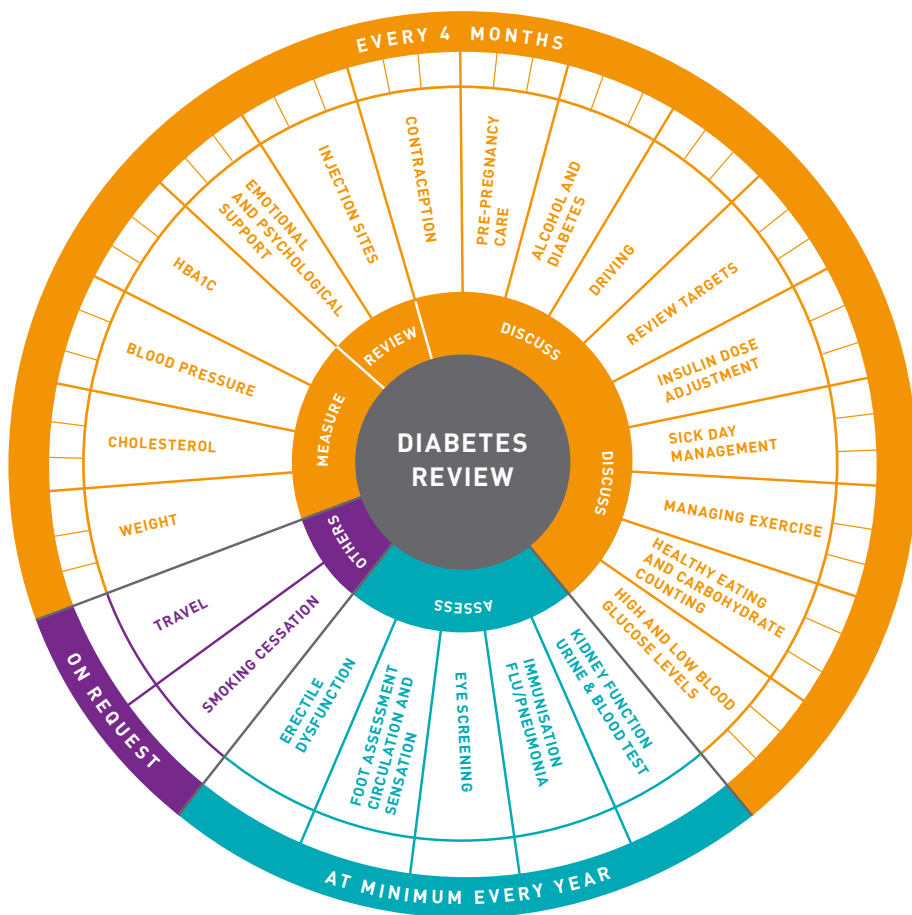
EVERY 4 MONTHS

DIABETES REVIEW

MEASURE

REVIEW

DISCUSS

DISCUSS

ASSESS

OTHERS

HBA1C

EMOTIONAL AND PSYCHOLOGICAL SUPPORT

INJECTION SITES

CONTRACEPTION

PRE-PREGNANCY CARE

ALCOHOL AND DIABETES

DRIVING

REVIEW TARGETS

INSULIN DOSE ADJUSTMENT

SICK DAY MANAGEMENT

MANAGING EXERCISE

HEALTHY EATING AND CARBOHYDRATE COUNTING

HIGH AND LOW BLOOD GLUCOSE LEVELS

BLOOD PRESSURE

CHOLESTEROL

WEIGHT

TRAVEL

SMOKING CESSATION

ERECTILE DYSFUNCTION

FOOT ASSESSMENT CIRCULATION AND SENSATION

EYE SCREENING

IMMUNISATION FLU/PNEUMONIA

KIDNEY FUNCTION URINE & BLOOD TEST

ON REQUEST

AT MINIMUM EVERY YEAR